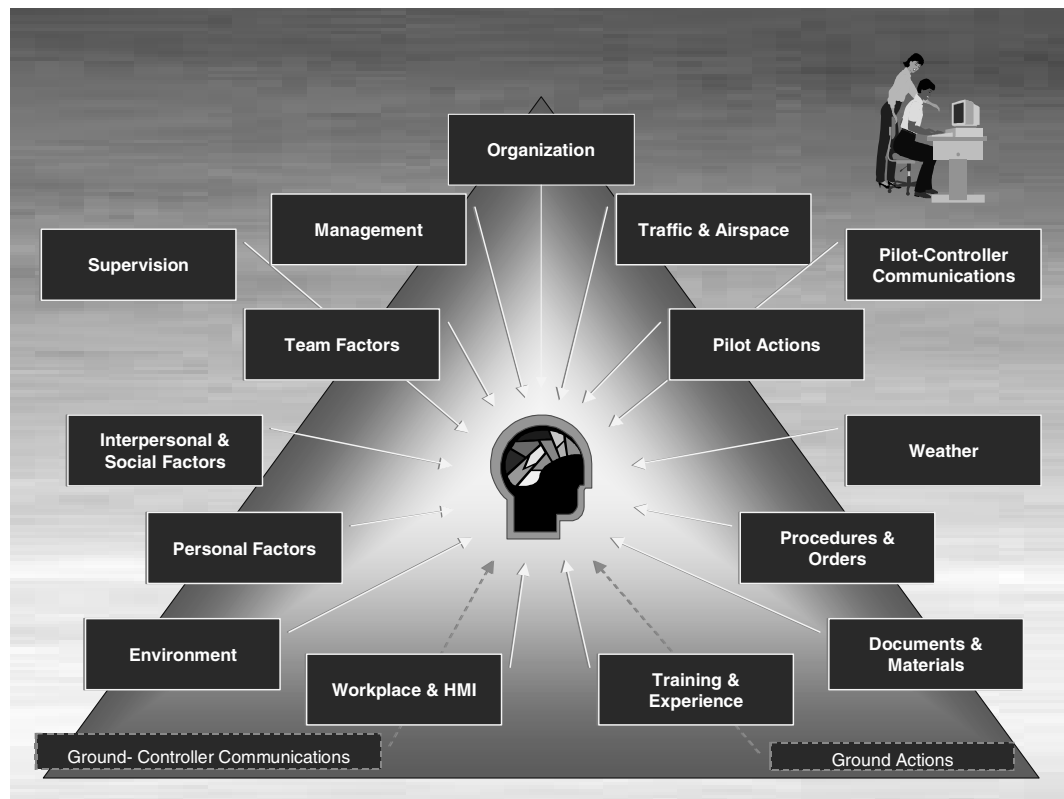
Organization

Management

Traffic & Airspace

Supervision

Pilot-Controller Communications

Team Factors

Pilot Actions

Interpersonal & Social Factors

Weather

Personal Factors

Procedures & Orders

Environment

Documents & Materials

Workplace & HMI

Training & Experience

Ground- Controller Communications

Ground Actions